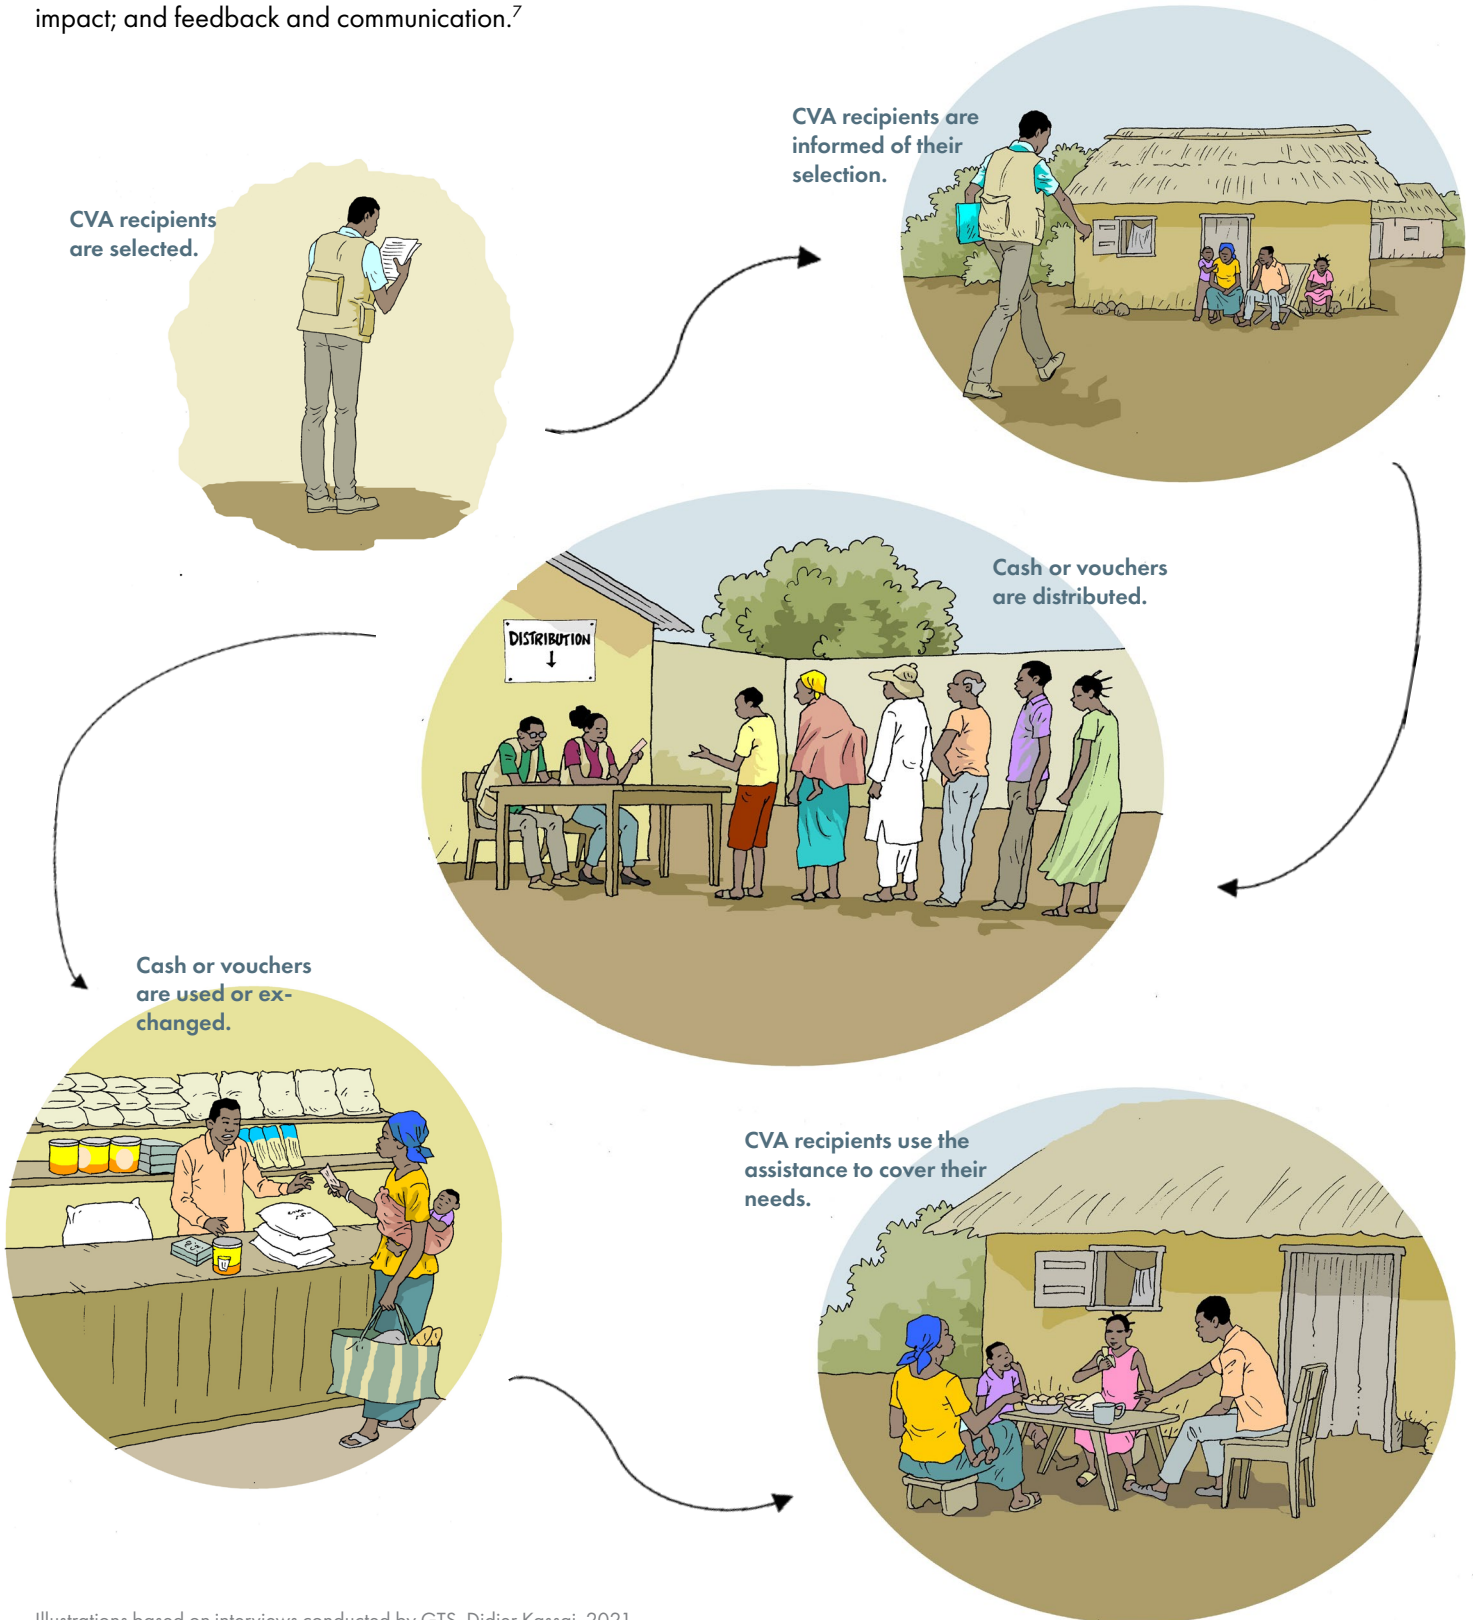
impact; and feedback and communication.$^7$

CVA recipients are selected.

CVA recipients are informed of their selection.

DISTRIBUTION ↓

Cash or vouchers are distributed.

Cash or vouchers are used or exchanged.

CVA recipients use the assistance to cover their needs.

Illustrations based on interviews conducted by GTS. Didier Kassai, 2021